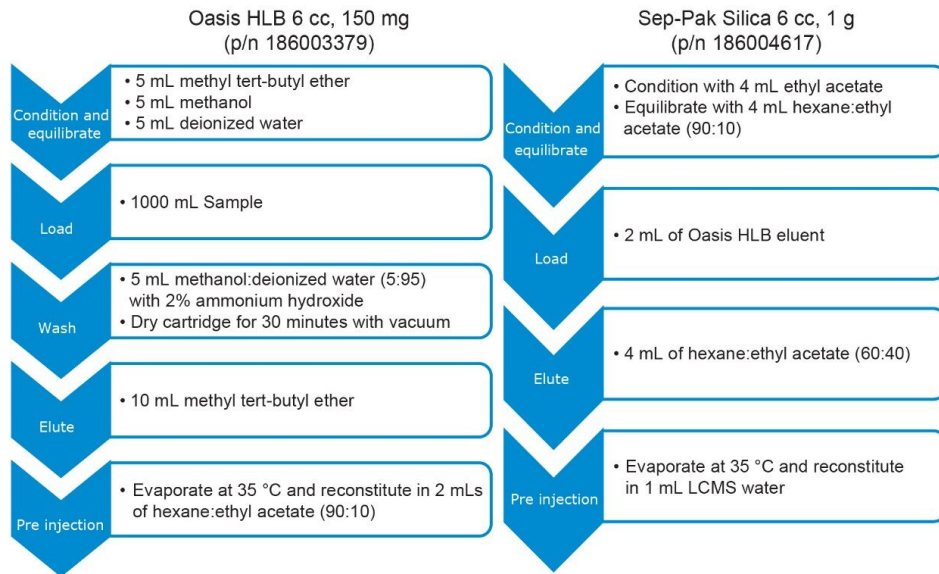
Oasis HLB 6 cc, 150 mg
(p/n 186003379)

Condition and equilibrate
• 5 mL methyl tert-butyl ether
• 5 mL methanol
• 5 mL deionized water

Load
• 1000 mL Sample

Wash
• 5 mL methanol:deionized water (5:95) with 2% ammonium hydroxide
• Dry cartridge for 30 minutes with vacuum

Elute
• 10 mL methyl tert-butyl ether

Pre injection
• Evaporate at 35 °C and reconstitute in 2 mLs of hexane:ethyl acetate (90:10)

Sep-Pak Silica 6 cc, 1 g
(p/n 186004617)

Condition and equilibrate
• Condition with 4 mL ethyl acetate
• Equilibrate with 4 mL hexane:ethyl acetate (90:10)

Load
• 2 mL of Oasis HLB eluent

Elute
• 4 mL of hexane:ethyl acetate (60:40)

Pre injection
• Evaporate at 35 °C and reconstitute in 1 mL LCMS water